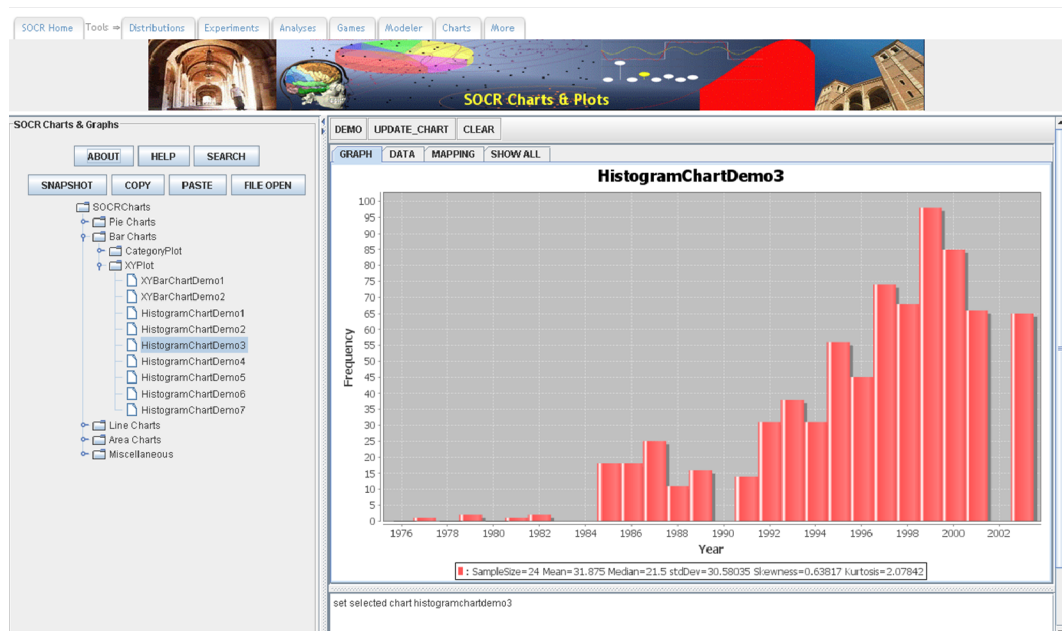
SOCR Home | Tools | Distributions | Experiments | Analyses | Games | Modeler | Charts | More

SOCR Charts & Plots

SOCR Charts & Graphs

ABOUT HELP SEARCH

SNAPSHOT COPY PASTE FILE OPEN

SOCRCharts
Pie Charts
Bar Charts
CategoryPlot
XYPlot
XYBarChartDemo1
XYBarChartDemo2
HistogramChartDemo1
HistogramChartDemo2
HistogramChartDemo3
HistogramChartDemo4
HistogramChartDemo5
HistogramChartDemo6
HistogramChartDemo7
Line Charts
Area Charts
Miscellaneous

DEMO UPDATE_CHART CLEAR

GRAPH DATA MAPPING SHOW ALL

HistogramChartDemo3

Frequency

0 5 10 15 20 25 30 35 40 45 50 55 60 65 70 75 80 85 90 95 100

1976 1978 1980 1982 1984 1986 1988 1990 1992 1994 1996 1998 2000 2002

Year

: SampleSize=24 Mean=31.875 Median=21.5 stdDev=30.58035 Skewness=0.63817 Kurtosis=2.07842

set selected chart histogramchartdemo3